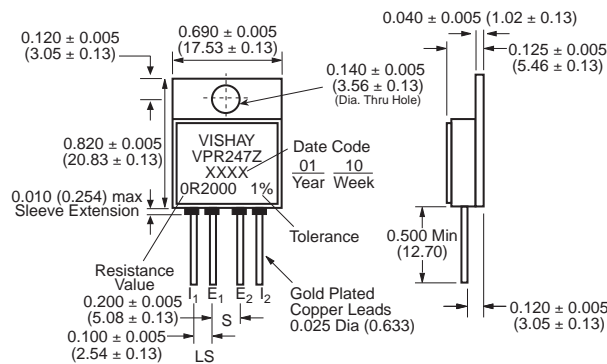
0.120 ± 0.005
(3.05 ± 0.13)

0.690 ± 0.005
(17.53 ± 0.13)

0.040 ± 0.005 (1.02 ± 0.13)

0.125 ± 0.005
(5.46 ± 0.13)

0.140 ± 0.005
(3.56 ± 0.13)
(Dia. Thru Hole)

0.820 ± 0.005
(20.83 ± 0.13)

VISHAY
VPR247Z
XXXX
0R2000 1%

Date Code
01 Year
10 Week

0.010 (0.254) max
Sleeve Extension

Tolerance

0.500 Min
(12.70)

Resistance
Value

$I_1$ $E_1$ $E_2$ $I_2$

0.200 ± 0.005
(5.08 ± 0.13)

S

0.100 ± 0.005
(2.54 ± 0.13)

LS

Gold Plated
Copper Leads
0.025 Dia (0.633)

0.120 ± 0.005
(3.05 ± 0.13)